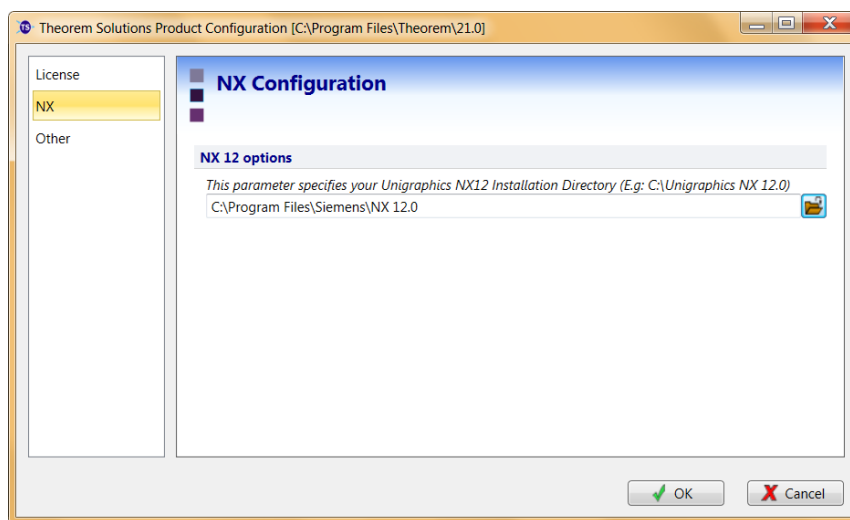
Theorem Solutions Product Configuration [C:\Program Files\Theorem\21.0]

License
NX
Other

NX Configuration

NX 12 options

This parameter specifies your Unigraphics NX12 Installation Directory (E.g: C:\Unigraphics NX 12.0)

C:\Program Files\Siemens\NX 12.0

OK
Cancel